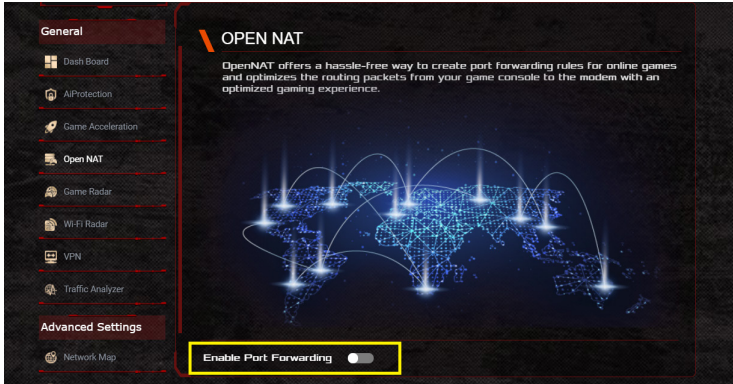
General

Dash Board

AiProtection

Game Acceleration

Open NAT

Game Radar

Wi-Fi Radar

VPN

Traffic Analyzer

Advanced Settings

Network Map

OPEN NAT

OpenNAT offers a hassle-free way to create port forwarding rules for online games and optimizes the routing packets from your game console to the modem with an optimized gaming experience.

Enable Port Forwarding